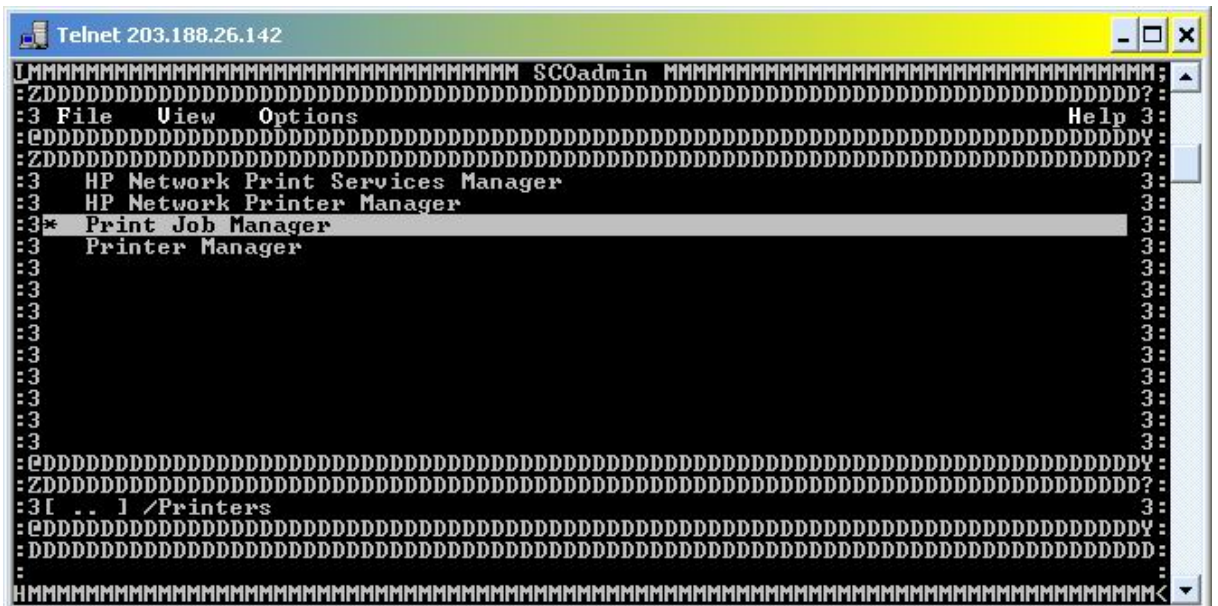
Telnet 203.188.26.142

IMMMMMMMMMMMMMMMMMMMMMMMMMMMMMMMMM SCOadmin MMMMMMMMMMMMMMMMMMMMMMMMMMMMMMMMM;
:ZDDDDDDDDDDDDDDDDDDDDDDDDDDDDDDDDDDDDDDDDDDDDDDDDDDDDDDDDDDDDDDDDDDDDDDDDDDD?:
:3 File View Options Help 3:
:@DDDDDDDDDDDDDDDDDDDDDDDDDDDDDDDDDDDDDDDDDDDDDDDDDDDDDDDDDDDDDDDDDDDDDDDDDDDY:
:ZDDDDDDDDDDDDDDDDDDDDDDDDDDDDDDDDDDDDDDDDDDDDDDDDDDDDDDDDDDDDDDDDDDDDDDDDDDD?:
:3 HP Network Print Services Manager 3:
:3 HP Network Printer Manager 3:
:3* Print Job Manager 3:
:3 Printer Manager 3:
:3 3:
:3 3:
:3 3:
:3 3:
:3 3:
:3 3:
:3 3:
:3 3:
:3 3:
:3 3:
:@DDDDDDDDDDDDDDDDDDDDDDDDDDDDDDDDDDDDDDDDDDDDDDDDDDDDDDDDDDDDDDDDDDDDDDDDDDDY:
:ZDDDDDDDDDDDDDDDDDDDDDDDDDDDDDDDDDDDDDDDDDDDDDDDDDDDDDDDDDDDDDDDDDDDDDDDDDDD?:
:3[ .. ] /Printers 3:
:@DDDDDDDDDDDDDDDDDDDDDDDDDDDDDDDDDDDDDDDDDDDDDDDDDDDDDDDDDDDDDDDDDDDDDDDDDDDY:
:DDDDDDDDDDDDDDDDDDDDDDDDDDDDDDDDDDDDDDDDDDDDDDDDDDDDDDDDDDDDDDDDDDDDDDDDDDDDD:
: :
HMMMMMMMMMMMMMMMMMMMMMMMMMMMMMMMMMMMMMMMMMMMMMMMMMMMMMMMMMMMMMMMMMMMMMMMMMMMMM<